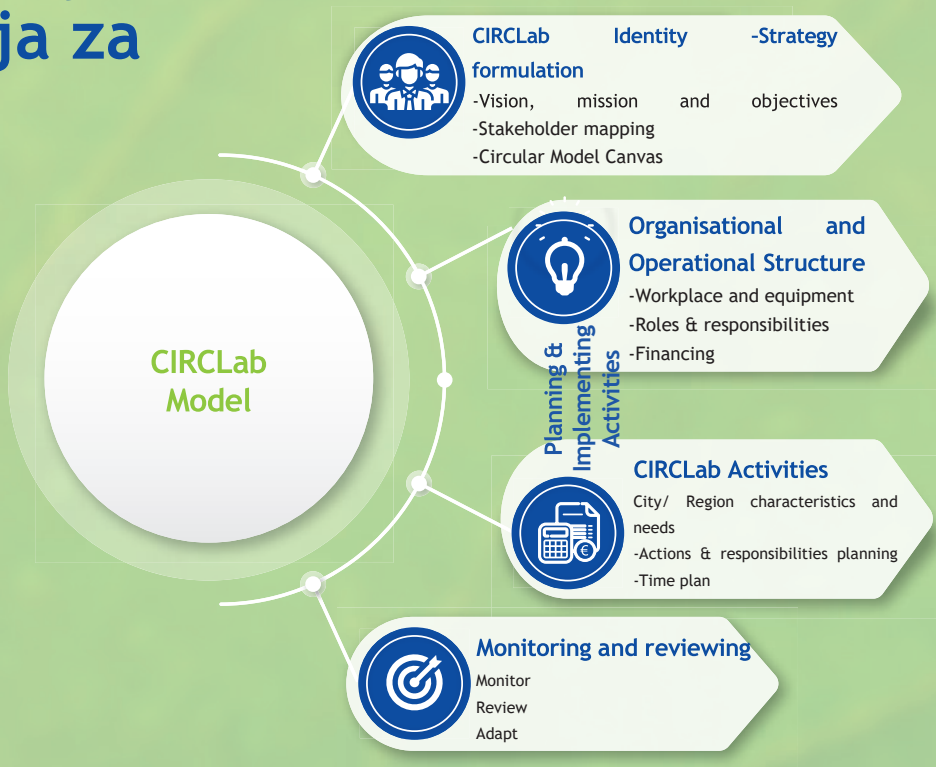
ja za

CIRCLab Model

CIRCLab Identity -Strategy formulation
-Vision, mission and objectives
-Stakeholder mapping
-Circular Model Canvas

Organisational and Operational Structure
-Workplace and equipment
-Roles & responsibilities
-Financing

Planning & Implementing Activities

CIRCLab Activities
City/ Region characteristics and needs
-Actions & responsibilities planning
-Time plan

Monitoring and reviewing
Monitor
Review
Adapt